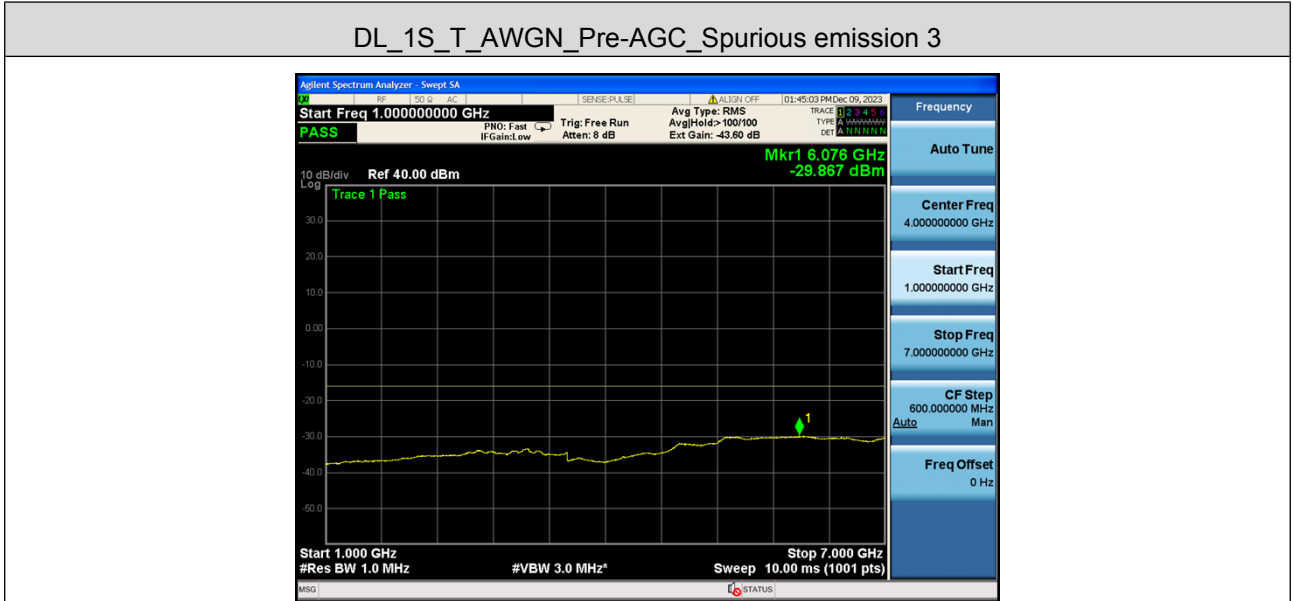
DL_1S_T_AWGN_Pre-AGC_Spurious emission 3

Agilent Spectrum Analyzer - Swept SA

RF 50 Ω AC SENSE:PULSE ALIGN OFF 01:45:03 PM Dec 09, 2023

Start Freq 1.000000000 GHz

PASS

PNO: Fast IFGain:Low

Trig: Free Run Atten: 8 dB

Avg Type: RMS Avg|Hold:> 100/100 Ext Gain: -43.60 dB

TRACE 1 2 3 4 5 6 TYPE A WWWWW DET A N N N N N

Frequency

Mkr1 6.076 GHz -29.867 dBm

10 dB/div Log Ref 40.00 dBm

Trace 1 Pass

30.0
20.0
10.0
0.00
-10.0
-20.0
-30.0
-40.0
-50.0

1

Start 1.000 GHz #Res BW 1.0 MHz #VBW 3.0 MHz* Stop 7.000 GHz Sweep 10.00 ms (1001 pts)

MSG STATUS

Auto Tune

Center Freq 4.000000000 GHz

Start Freq 1.000000000 GHz

Stop Freq 7.000000000 GHz

CF Step 600.000000 MHz Auto Man

Freq Offset 0 Hz